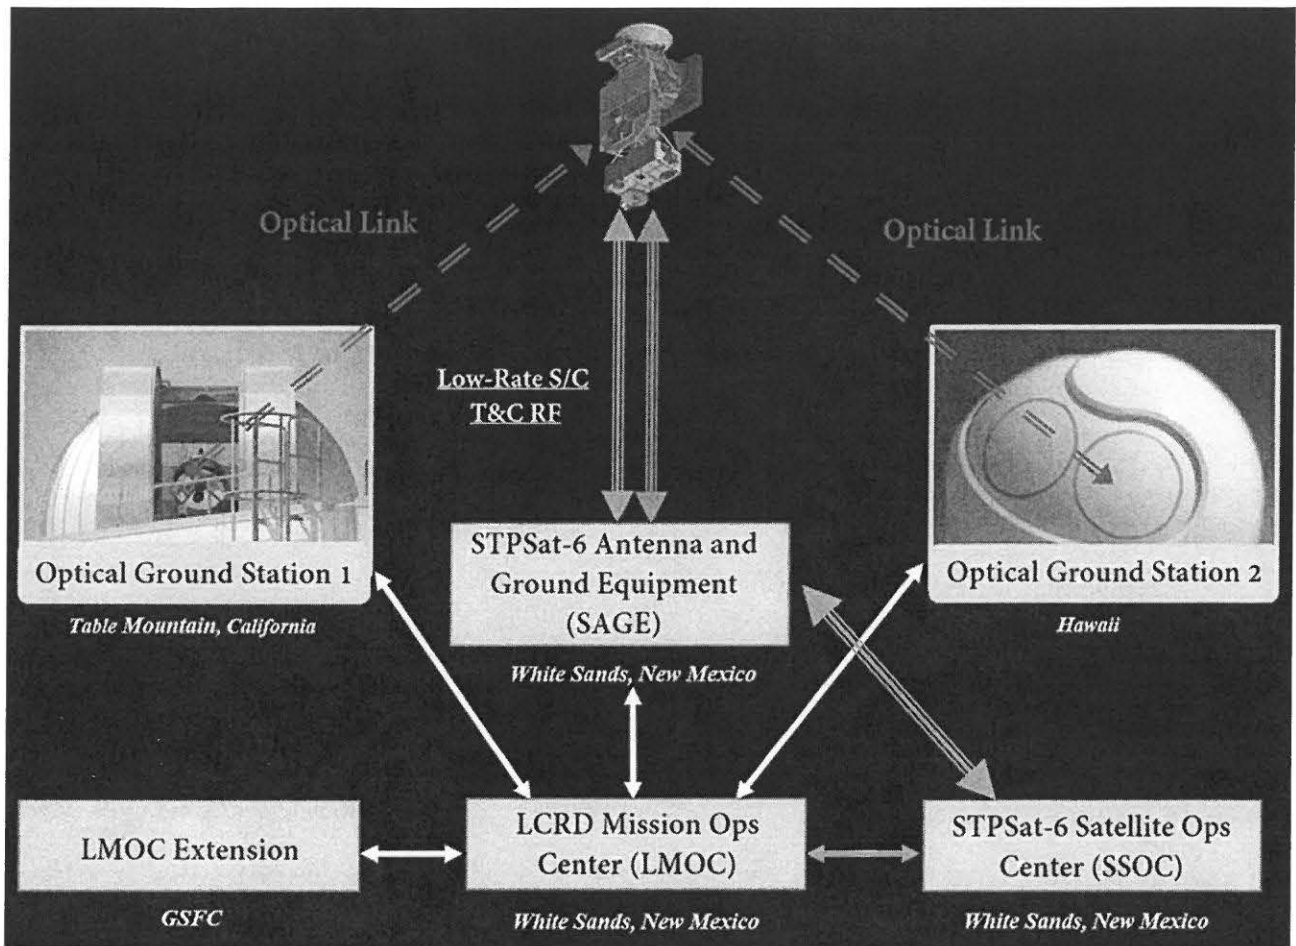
Optical Link

Optical Link

Low-Rate S/C T&C RF

Optical Ground Station 1

Table Mountain, California

STPSat-6 Antenna and Ground Equipment (SAGE)

White Sands, New Mexico

Optical Ground Station 2

Hawaii

LMOC Extension

GSFC

LCRD Mission Ops Center (LMOC)

White Sands, New Mexico

STPSat-6 Satellite Ops Center (SSOC)

White Sands, New Mexico